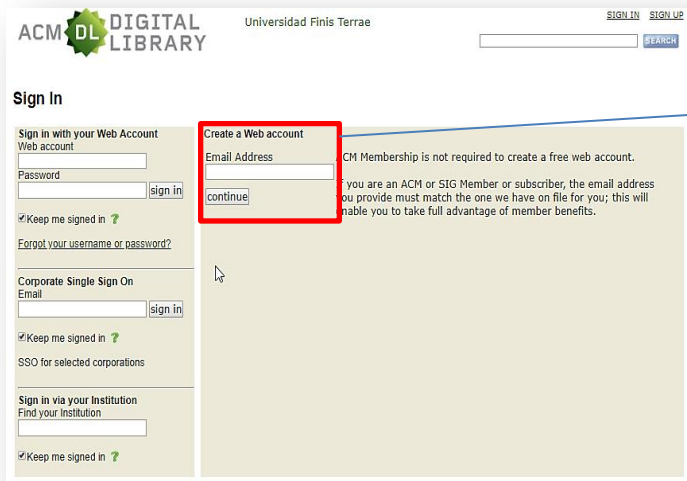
ACM DL DIGITAL LIBRARY

Universidad Finis Terrae

SIGN IN SIGN UP

SEARCH

Sign In

Sign in with your Web Account
Web account

Password

sign in

Keep me signed in ?

Forgot your username or password?

Corporate Single Sign On
Email

sign in

Keep me signed in ?

SSO for selected corporations

Sign in via your Institution
Find your Institution

Keep me signed in ?

Create a Web account
Email Address

continue

CM Membership is not required to create a free web account.

f you are an ACM or SIG Member or subscriber, the email address ou provide must match the one we have on file for you; this will nable you to take full advantage of member benefits.